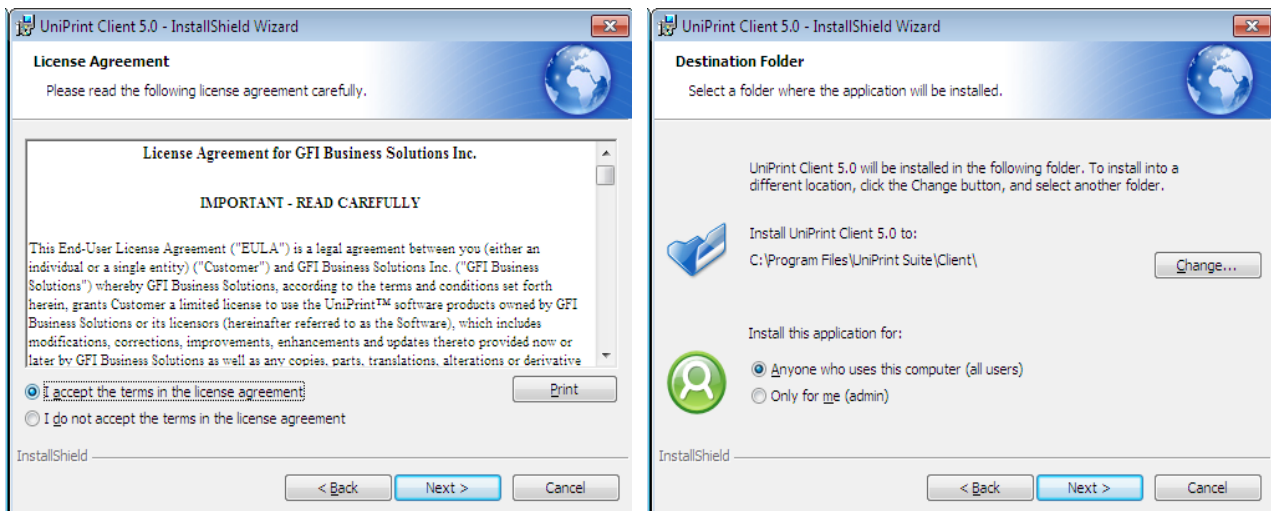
UniPrint Client 5.0 - InstallShield Wizard

License Agreement

Please read the following license agreement carefully.

License Agreement for GFI Business Solutions Inc.

IMPORTANT - READ CAREFULLY

This End-User License Agreement ("EULA") is a legal agreement between you (either an individual or a single entity) ("Customer") and GFI Business Solutions Inc. ("GFI Business Solutions") whereby GFI Business Solutions, according to the terms and conditions set forth herein, grants Customer a limited license to use the UniPrint™ software products owned by GFI Business Solutions or its licensors (hereinafter referred to as the Software), which includes modifications, corrections, improvements, enhancements and updates thereto provided now or later by GFI Business Solutions as well as any copies, parts, translations, alterations or derivative

I accept the terms in the license agreement

Print

I do not accept the terms in the license agreement

InstallShield

< Back

Next >

Cancel

UniPrint Client 5.0 - InstallShield Wizard

Destination Folder

Select a folder where the application will be installed.

UniPrint Client 5.0 will be installed in the following folder. To install into a different location, click the Change button, and select another folder.

Install UniPrint Client 5.0 to:

C:\Program Files\UniPrint Suite\Client\

Change...

Install this application for:

Anyone who uses this computer (all users)

Only for me (admin)

InstallShield

< Back

Next >

Cancel